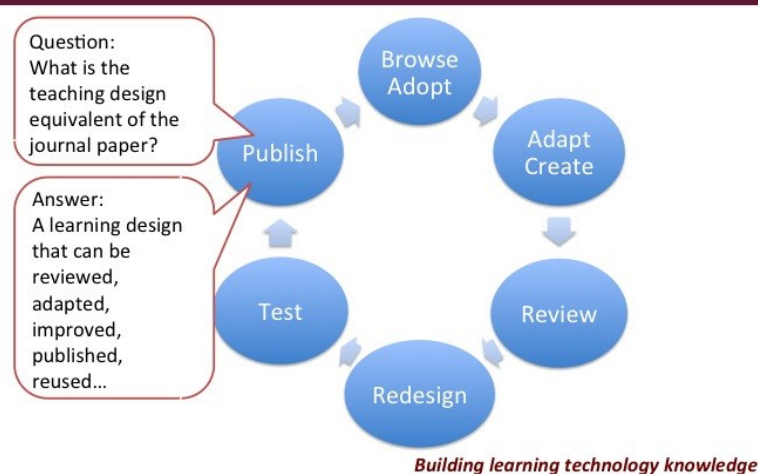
Question:
What is the teaching design equivalent of the journal paper?

Answer:
A learning design that can be reviewed, adapted, improved, published, reused...

Browse Adopt

Adapt Create

Review

Redesign

Test

Publish

Building learning technology knowledge